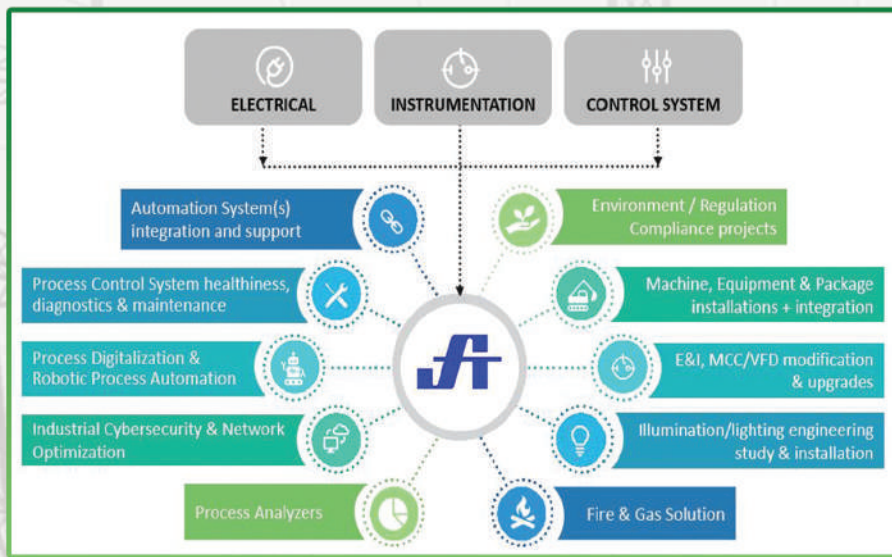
ELECTRICAL

INSTRUMENTATION

CONTROL SYSTEM

Automation System(s) integration and support

Process Control System healthiness, diagnostics & maintenance

Process Digitalization & Robotic Process Automation

Industrial Cybersecurity & Network Optimization

Process Analyzers

Environment / Regulation Compliance projects

Machine, Equipment & Package installations + integration

E&I, MCC/VFD modification & upgrades

Illumination/lighting engineering study & installation

Fire & Gas Solution